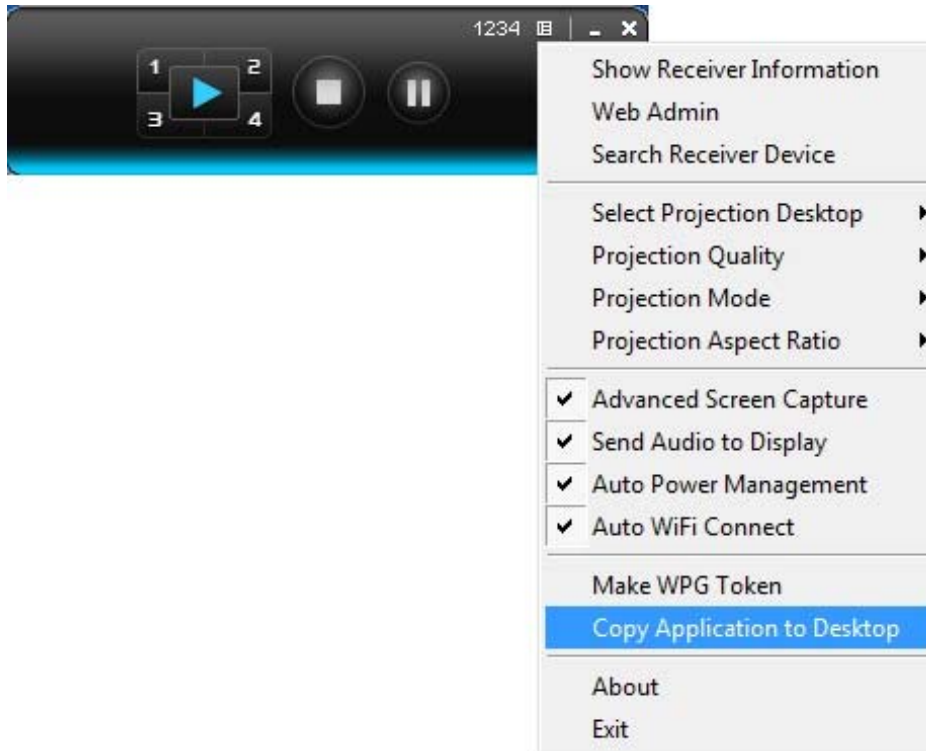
1234

1
2
3
4

Show Receiver Information
Web Admin
Search Receiver Device

Select Projection Desktop
Projection Quality
Projection Mode
Projection Aspect Ratio

✔ Advanced Screen Capture
✔ Send Audio to Display
✔ Auto Power Management
✔ Auto WiFi Connect

Make WPG Token
Copy Application to Desktop

About
Exit